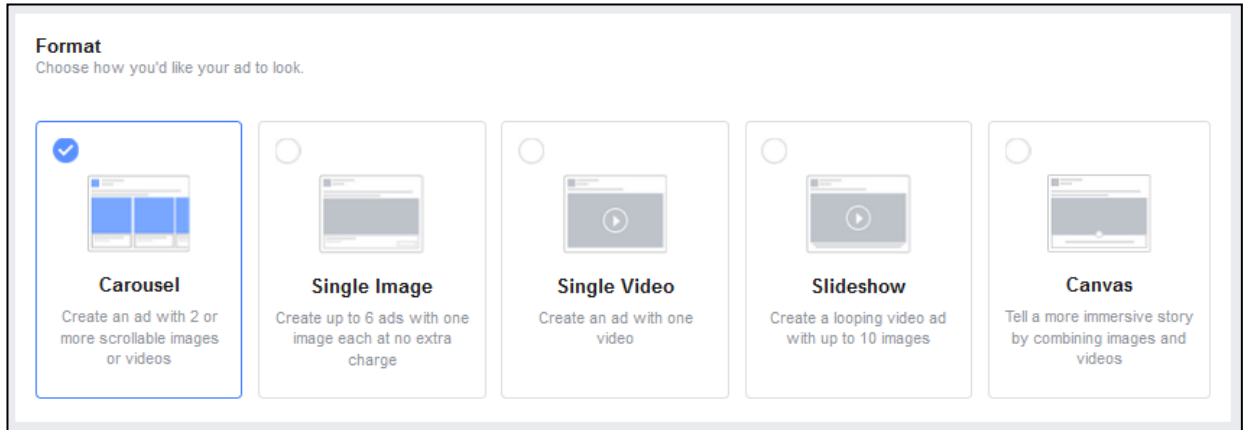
Format
Choose how you'd like your ad to look.

Carousel
Create an ad with 2 or more scrollable images or videos

Single Image
Create up to 6 ads with one image each at no extra charge

Single Video
Create an ad with one video

Slideshow
Create a looping video ad with up to 10 images

Canvas
Tell a more immersive story by combining images and videos